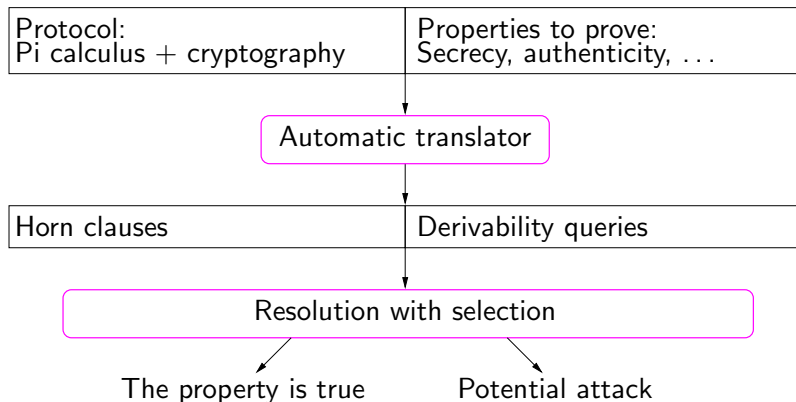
Protocol:
Pi calculus + cryptography

Properties to prove:
Secrecy, authenticity, . . .

Automatic translator

Horn clauses

Derivability queries

Resolution with selection

The property is true

Potential attack